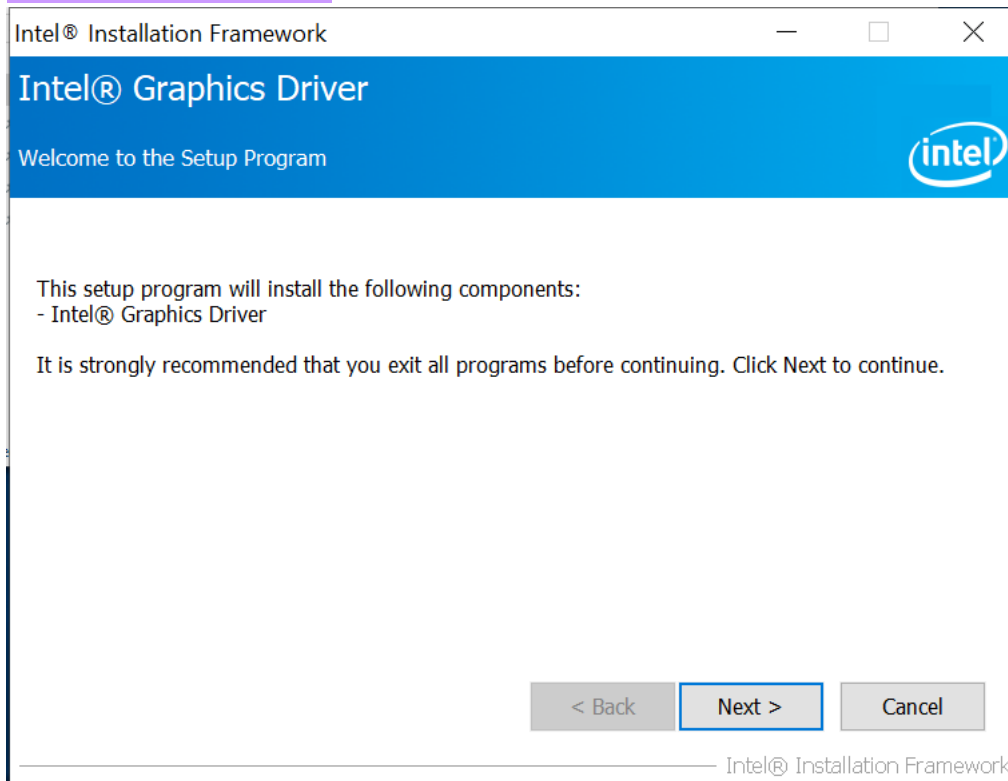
Intel® Installation Framework

Intel® Graphics Driver

Welcome to the Setup Program

intel

This setup program will install the following components:
- Intel® Graphics Driver

It is strongly recommended that you exit all programs before continuing. Click Next to continue.

< Back

Next >

Cancel

Intel® Installation Framework